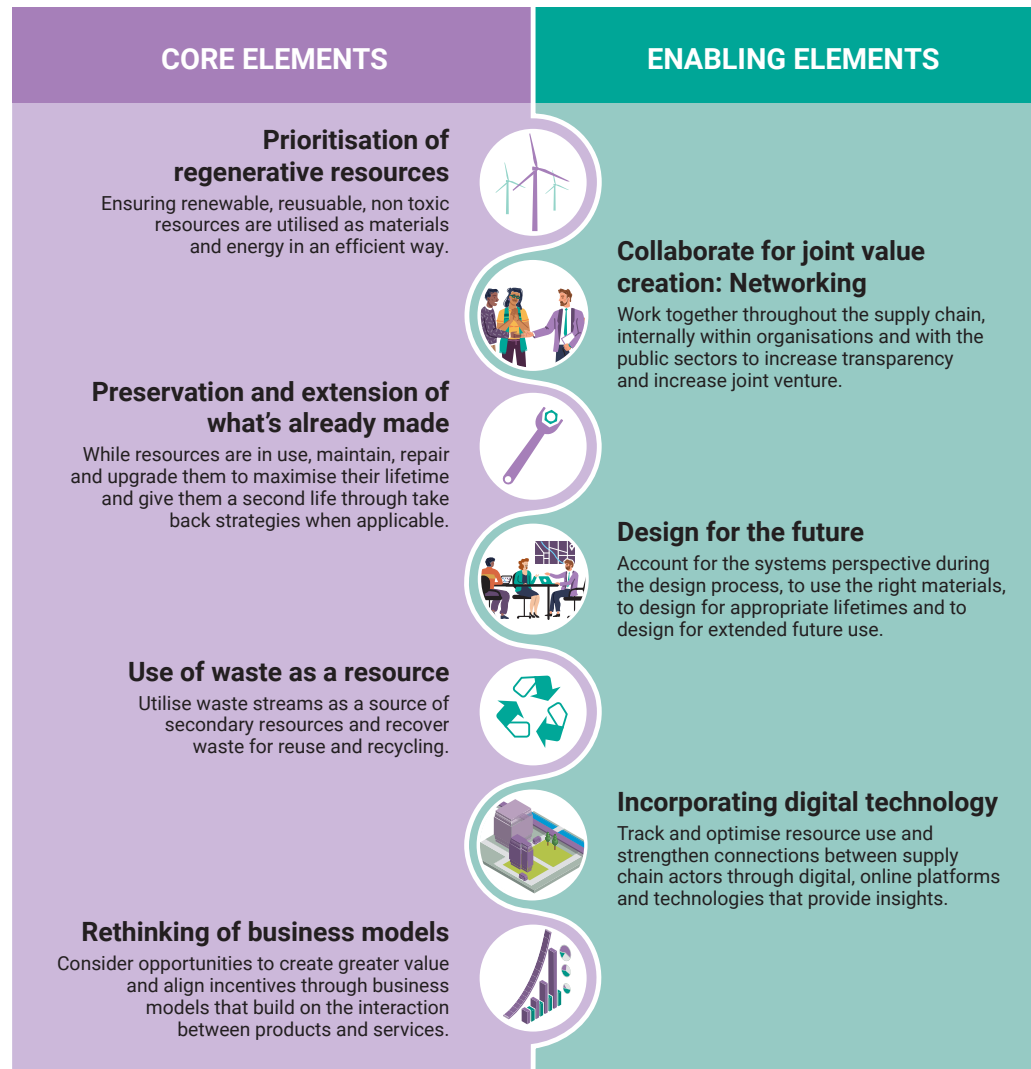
CORE ELEMENTS

ENABLING ELEMENTS

Prioritisation of regenerative resources
Ensuring renewable, reusuable, non toxic resources are utilised as materials and energy in an efficient way.

Preservation and extension of what's already made
While resources are in use, maintain, repair and upgrade them to maximise their lifetime and give them a second life through take back strategies when applicable.

Use of waste as a resource
Utilise waste streams as a source of secondary resources and recover waste for reuse and recycling.

Rethinking of business models
Consider opportunities to create greater value and align incentives through business models that build on the interaction between products and services.

Collaborate for joint value creation: Networking
Work together throughout the supply chain, internally within organisations and with the public sectors to increase transparency and increase joint venture.

Design for the future
Account for the systems perspective during the design process, to use the right materials, to design for appropriate lifetimes and to design for extended future use.

Incorporating digital technology
Track and optimise resource use and strengthen connections between supply chain actors through digital, online platforms and technologies that provide insights.